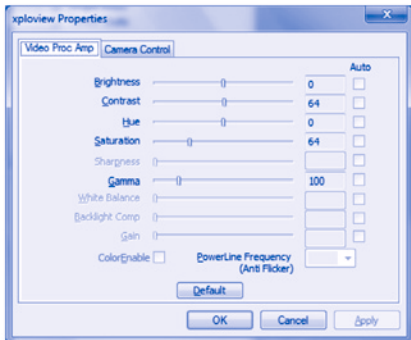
xploview Properties

Video Proc Amp | Camera Control

Auto

Brightness 0

Contrast 64

Hue 0

Saturation 64

Sharpness

Gamma 100

White Balance

Backlight Comp

Gain

ColorEnable

PowerLine Frequency (Anti Flicker)

Default

OK Cancel Apply